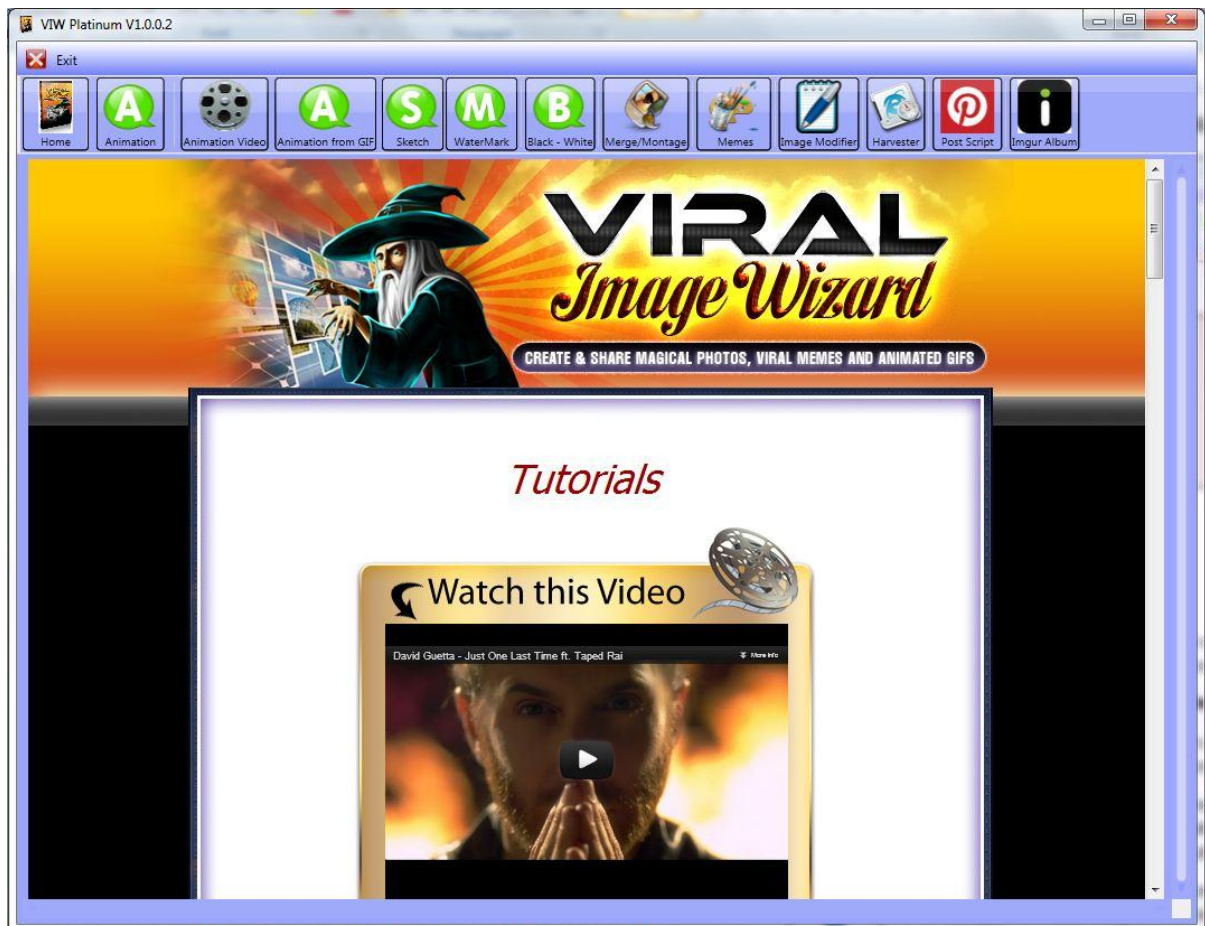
VIW Platinum V1.0.0.2

Exit

Home Animation Animation Video Animation from GIF Sketch WaterMark Black - White Merge/Montage Memes Image Modifier Harvester Post Script Imgur Album

VIRAL Image Wizard

CREATE & SHARE MAGICAL PHOTOS, VIRAL MEMES AND ANIMATED GIFS

Tutorials

Watch this Video

David Guetta - Just One Last Time ft. Taped Rai

More info